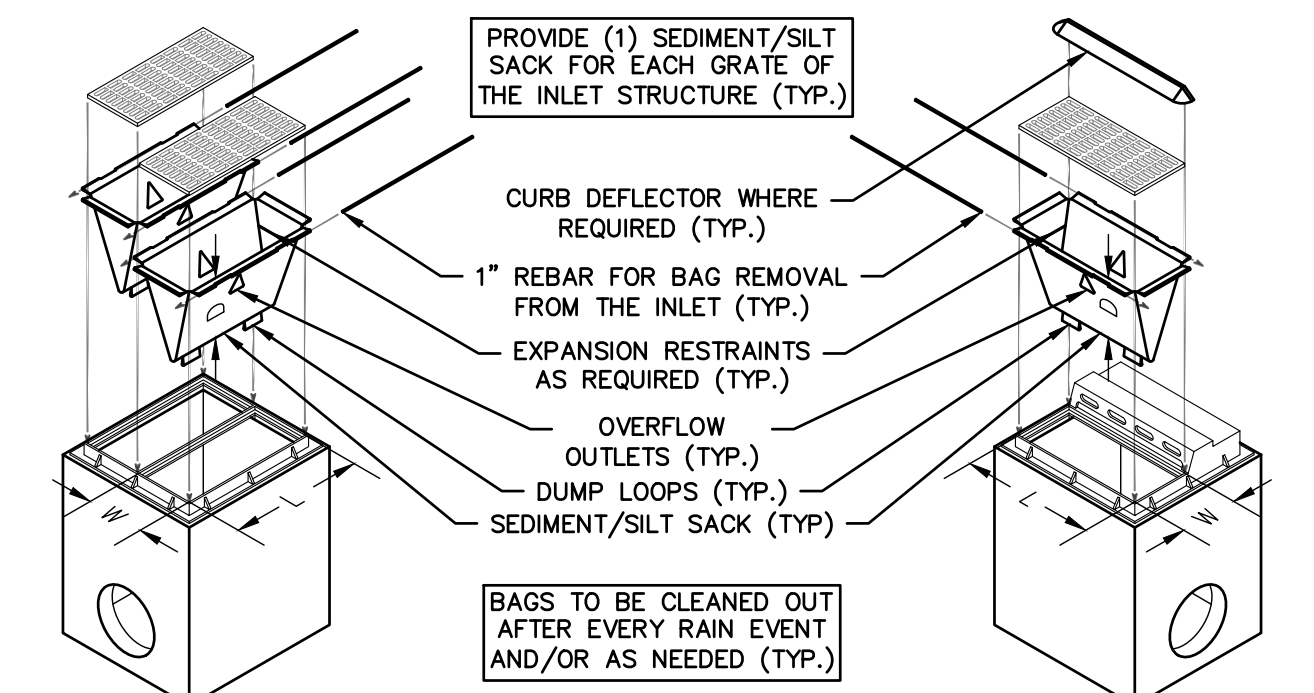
PROVIDE (1) SEDIMENT/SILT SACK FOR EACH GRATE OF THE INLET STRUCTURE (TYP.)

CURB DEFLECTOR WHERE REQUIRED (TYP.)

1" REBAR FOR BAG REMOVAL FROM THE INLET (TYP.)

EXPANSION RESTRAINTS AS REQUIRED (TYP.)

OVERFLOW OUTLETS (TYP.)

DUMP LOOPS (TYP.)

SEDIMENT/SILT SACK (TYP)

W

L

L

W

BAGS TO BE CLEANED OUT AFTER EVERY RAIN EVENT AND/OR AS NEEDED (TYP.)